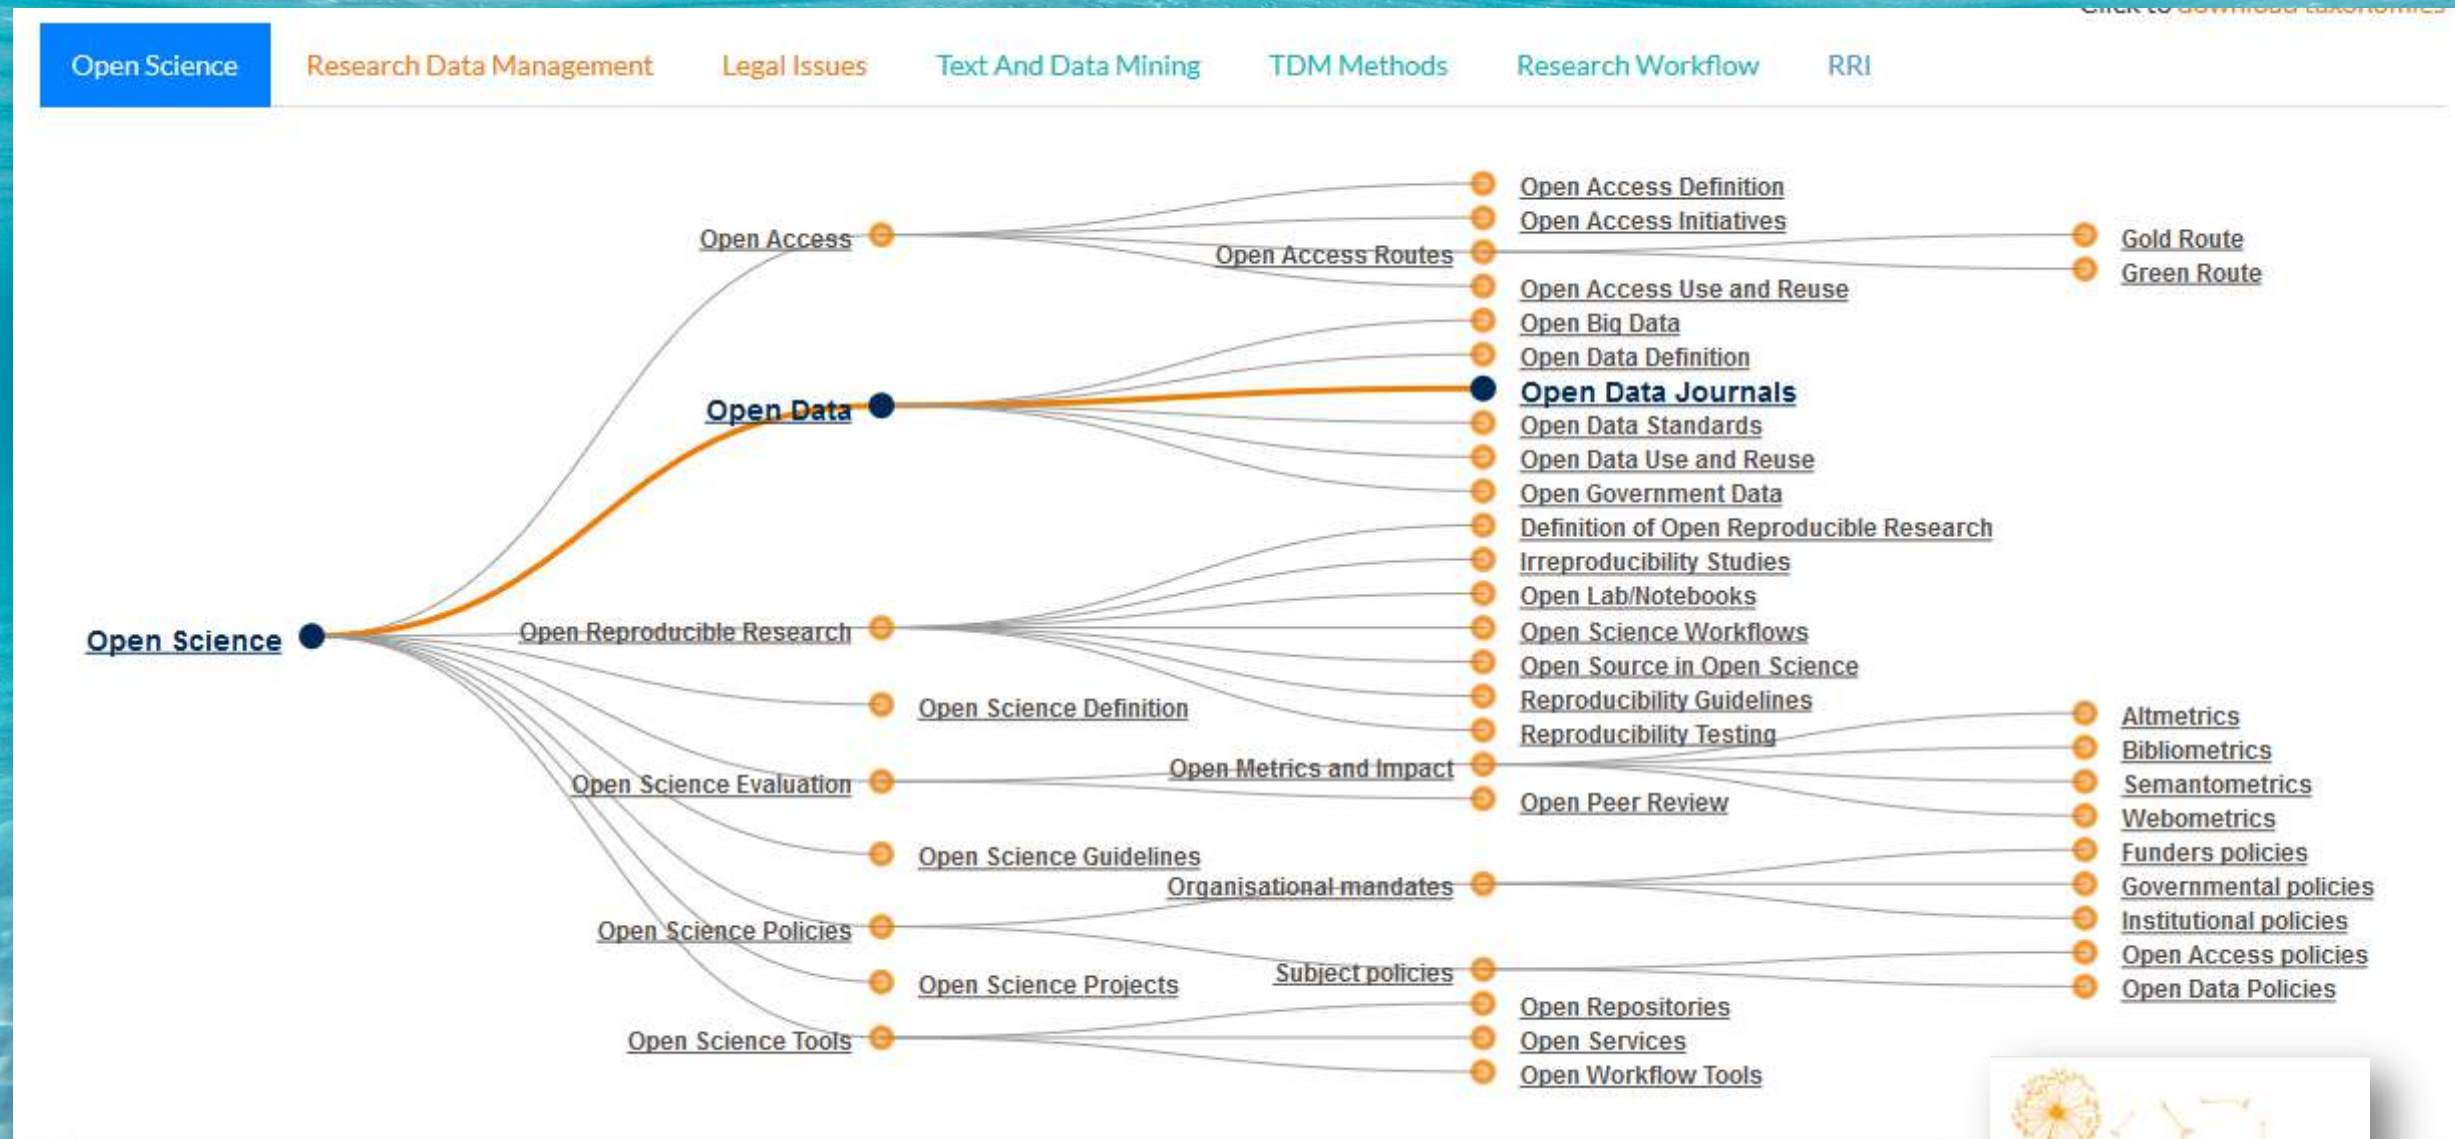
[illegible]

Open Science | Research Data Management | Legal Issues | Text And Data Mining | TDM Methods | Research Workflow | RRI

Open Science

Open Access
Open Access Definition
Open Access Initiatives
Open Access Routes
Gold Route
Green Route
Open Access Use and Reuse

Open Data
Open Big Data
Open Data Definition
Open Data Journals
Open Data Standards
Open Data Use and Reuse
Open Government Data

Open Reproducible Research
Definition of Open Reproducible Research
Irreproducibility Studies
Open Lab/Notebooks
Open Science Workflows
Open Source in Open Science
Reproducibility Guidelines
Reproducibility Testing

Open Science Definition

Open Science Evaluation
Open Metrics and Impact
Altmetrics
Bibliometrics
Semantometrics
Webometrics
Open Peer Review

Open Science Guidelines

Open Science Policies
Organisational mandates
Funders policies
Governmental policies
Institutional policies
Subject policies
Open Access policies
Open Data Policies

Open Science Projects

Open Science Tools
Open Repositories
Open Services
Open Workflow Tools